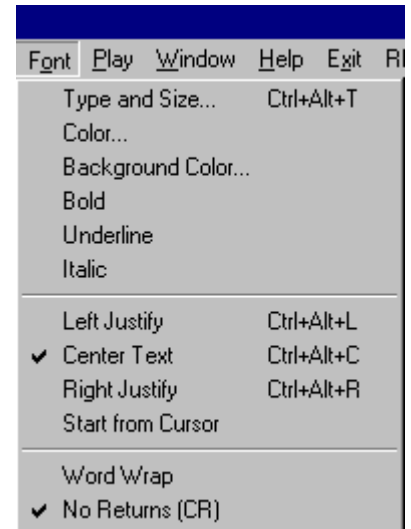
Font Play Window Help Exit Rl

Type and Size... Ctrl+Alt+T
Color...
Background Color...
Bold
Underline
Italic

Left Justify Ctrl+Alt+L
✔ Center Text Ctrl+Alt+C
Right Justify Ctrl+Alt+R
Start from Cursor

Word Wrap
✔ No Returns (CR)